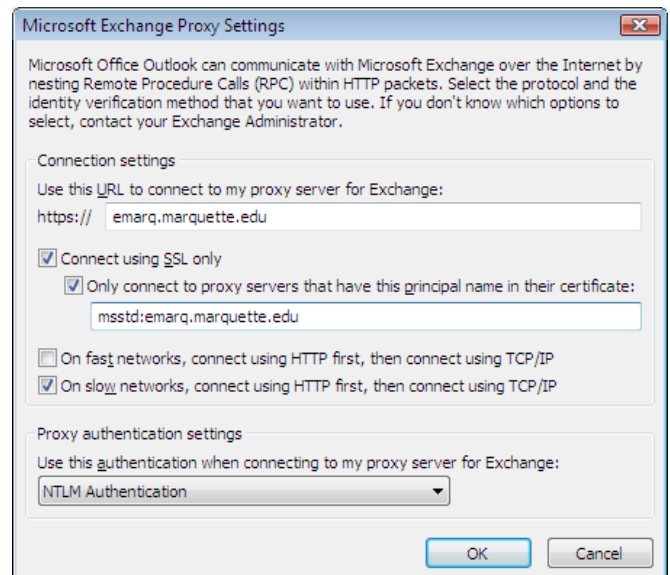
Microsoft Exchange Proxy Settings

Microsoft Office Outlook can communicate with Microsoft Exchange over the Internet by nesting Remote Procedure Calls (RPC) within HTTP packets. Select the protocol and the identity verification method that you want to use. If you don't know which options to select, contact your Exchange Administrator.

Connection settings

Use this URL to connect to my proxy server for Exchange:

https:// emarq.marquette.edu

Connect using SSL only

Only connect to proxy servers that have this principal name in their certificate:

msstd:emarq.marquette.edu

On fast networks, connect using HTTP first, then connect using TCP/IP

On slow networks, connect using HTTP first, then connect using TCP/IP

Proxy authentication settings

Use this authentication when connecting to my proxy server for Exchange:

NTLM Authentication

OK Cancel